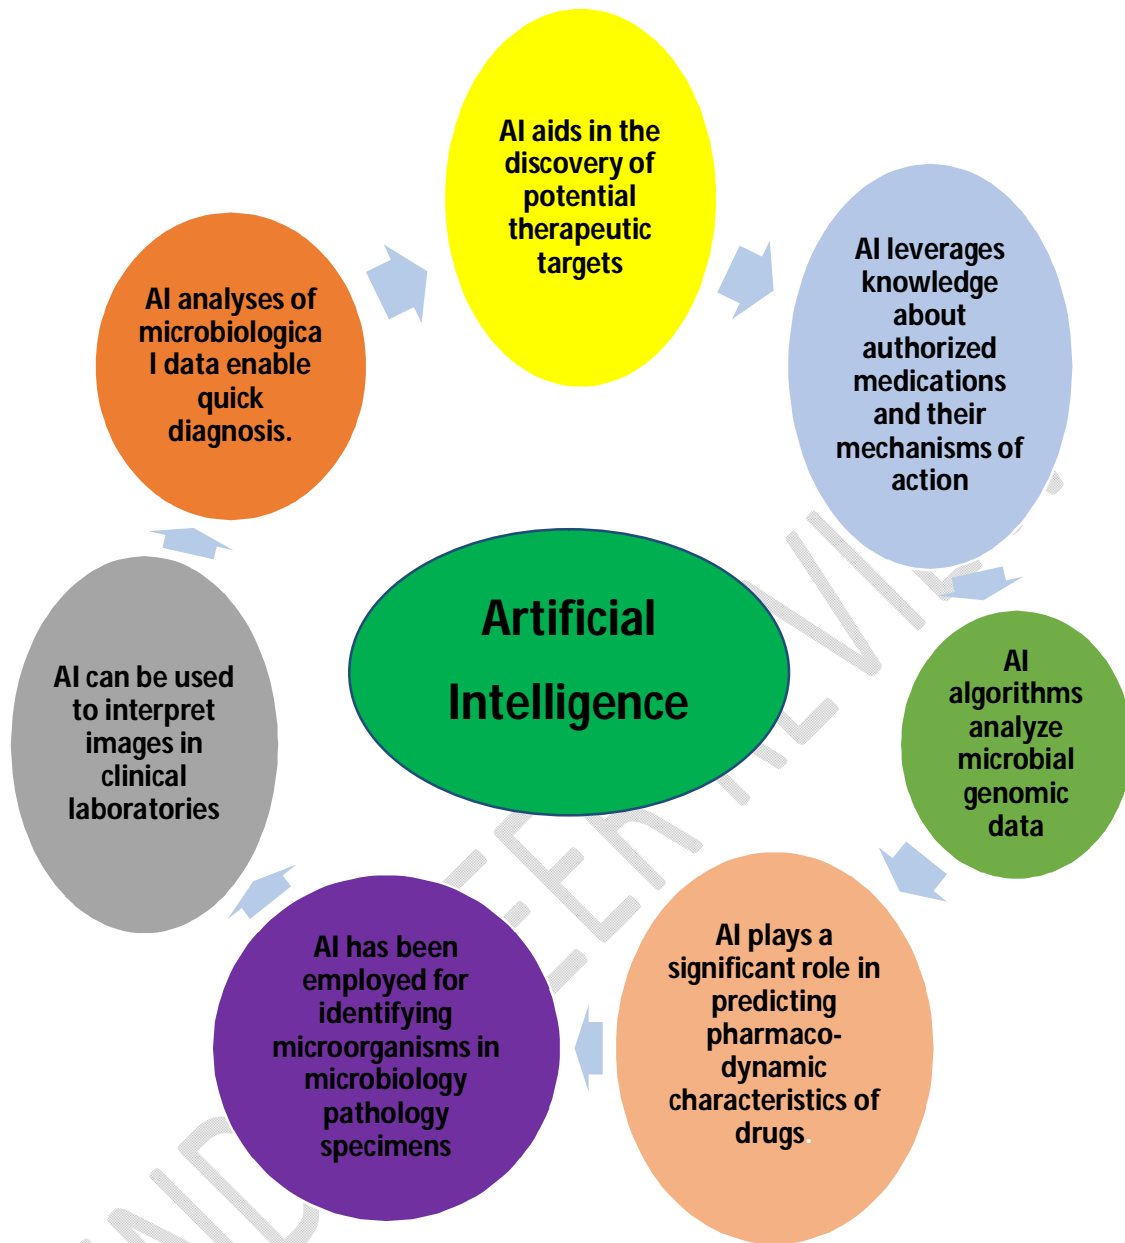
AI aids in the discovery of potential therapeutic targets

AI leverages knowledge about authorized medications and their mechanisms of action

AI algorithms analyze microbial genomic data

AI plays a significant role in predicting pharmaco-dynamic characteristics of drugs.

AI has been employed for identifying microorganisms in microbiology pathology specimens

AI can be used to interpret images in clinical laboratories

AI analyses of microbiologica l data enable quick diagnosis.

Artificial Intelligence

UNDER PEER REVIEW